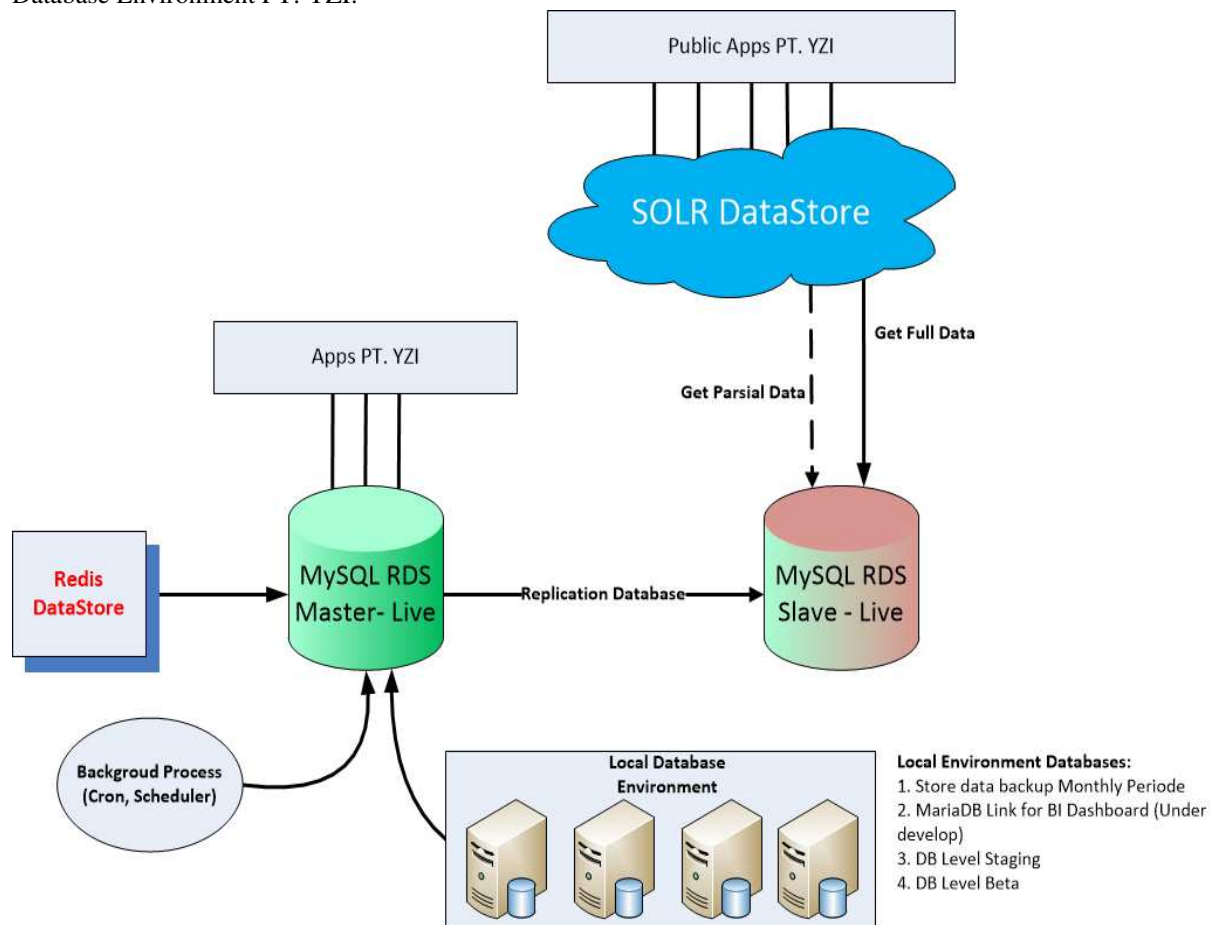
Database Environment PT. YZI.

Public Apps PT. YZI

SOLR DataStore

Get Full Data

Get Parsial Data

Apps PT. YZI

Redis DataStore

MySQL RDS Master- Live

Replication Database

MySQL RDS Slave - Live

Backgroud Process (Cron, Scheduler)

Local Database Environment

Local Environment Databases:
1. Store data backup Monthly Periode
2. MariaDB Link for BI Dashboard (Under develop)
3. DB Level Staging
4. DB Level Beta